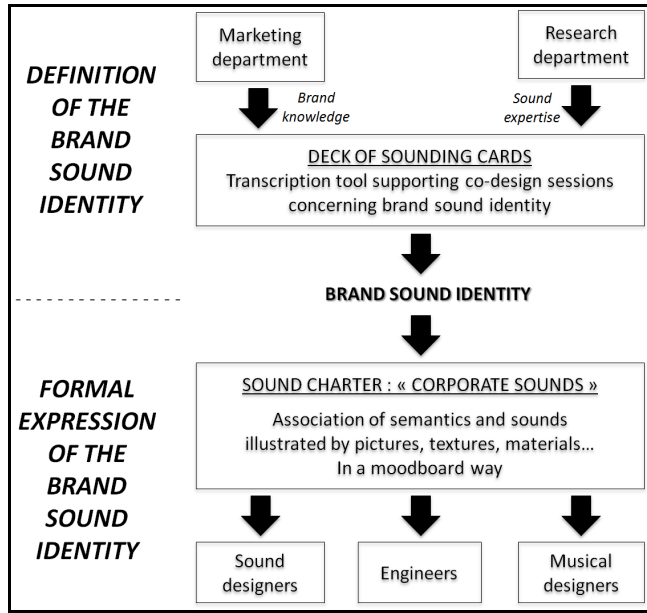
DEFINITION OF THE BRAND SOUND IDENTITY

Marketing department

Research department

Brand knowledge

Sound expertise

DECK OF SOUNDING CARDS
Transcription tool supporting co-design sessions concerning brand sound identity

BRAND SOUND IDENTITY

FORMAL EXPRESSION OF THE BRAND SOUND IDENTITY

SOUND CHARTER : « CORPORATE SOUNDS »
Association of semantics and sounds illustrated by pictures, textures, materials… In a moodboard way

Sound designers

Engineers

Musical designers